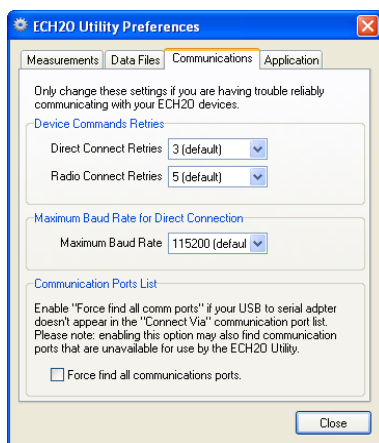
ECH2O Utility Preferences

Measurements | Data Files | Communications | Application

Only change these settings if you are having trouble reliably communicating with your ECH2O devices.

Device Commands Retries

Direct Connect Retries 3 (default)

Radio Connect Retries 5 (default)

Maximum Baud Rate for Direct Connection

Maximum Baud Rate 115200 (defaul

Communication Ports List

Enable "Force find all comm ports" if your USB to serial adpter doesn't appear in the "Connect Via" communication port list. Please note: enabling this option may also find communication ports that are unavailable for use by the ECH2O Utility.

Force find all communications ports.

Close